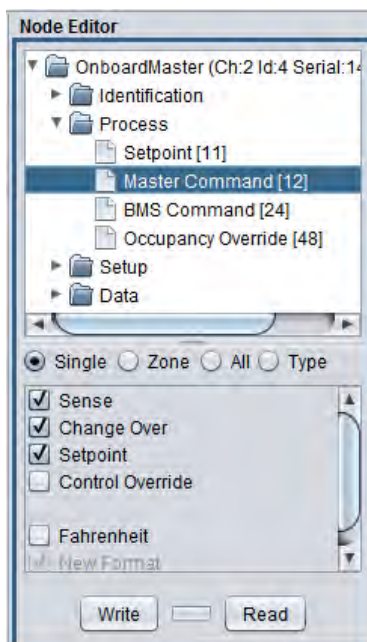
Node Editor

OnboardMaster (Ch:2 Id:4 Serial:14

Identification

Process

Setpoint [11]

Master Command [12]

BMS Command [24]

Occupancy Override [48]

Setup

Data

Single Zone All Type

Sense

Change Over

Setpoint

Control Override

Fahrenheit

New Format

Write Read